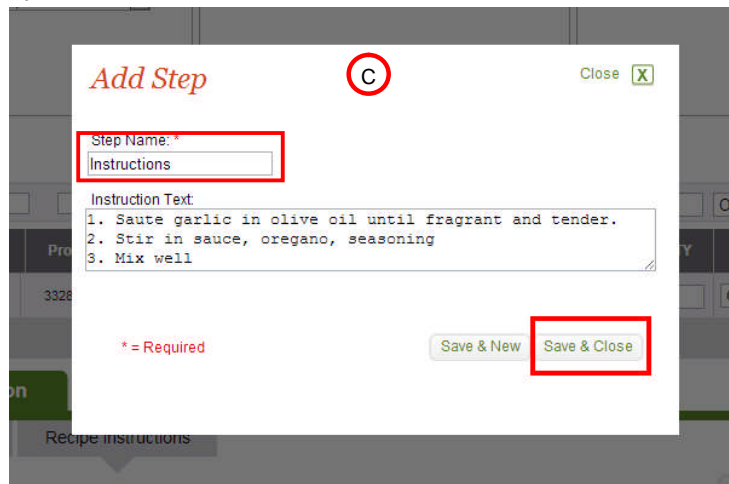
Add Step

C

Close X

Step Name: *
Instructions

Instruction Text:
1. Saute garlic in olive oil until fragrant and tender.
2. Stir in sauce, oregano, seasoning
3. Mix well

* = Required

Save & New

Save & Close

Pro

3328

TY

O

on

Recipe Instructions